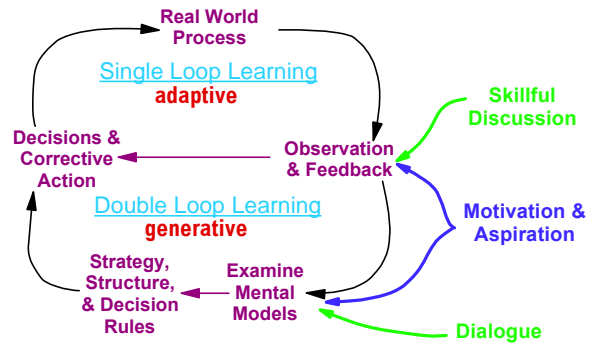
Real World Process

Single Loop Learning
adaptive

Decisions & Corrective Action

Observation & Feedback

Skillful Discussion

Double Loop Learning
generative

Motivation & Aspiration

Strategy, Structure, & Decision Rules

Examine Mental Models

Dialogue